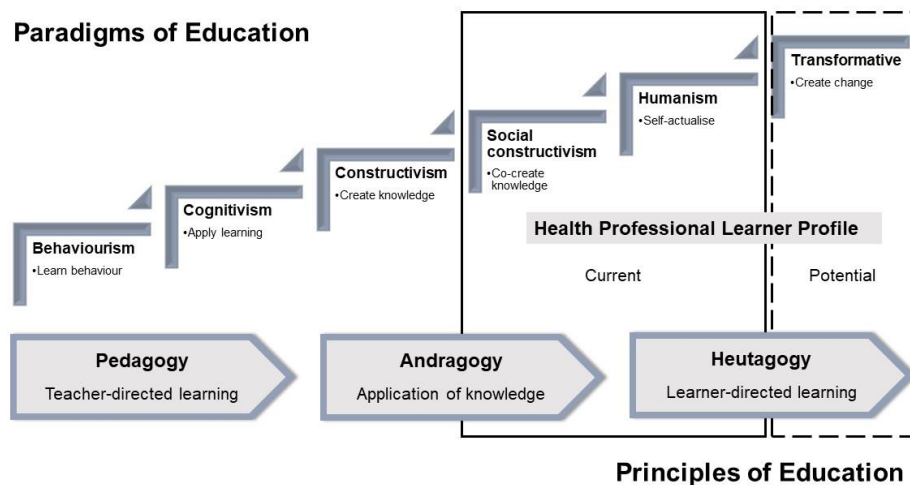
Paradigms of Education

Behaviourism
•Learn behaviour

Cognitivism
•Apply learning

Constructivism
•Create knowledge

Social constructivism
•Co-create knowledge

Humanism
•Self-actualise

Transformative
•Create change

Health Professional Learner Profile

Current

Potential

Pedagogy
Teacher-directed learning

Andragogy
Application of knowledge

Heutagogy
Learner-directed learning

Principles of Education